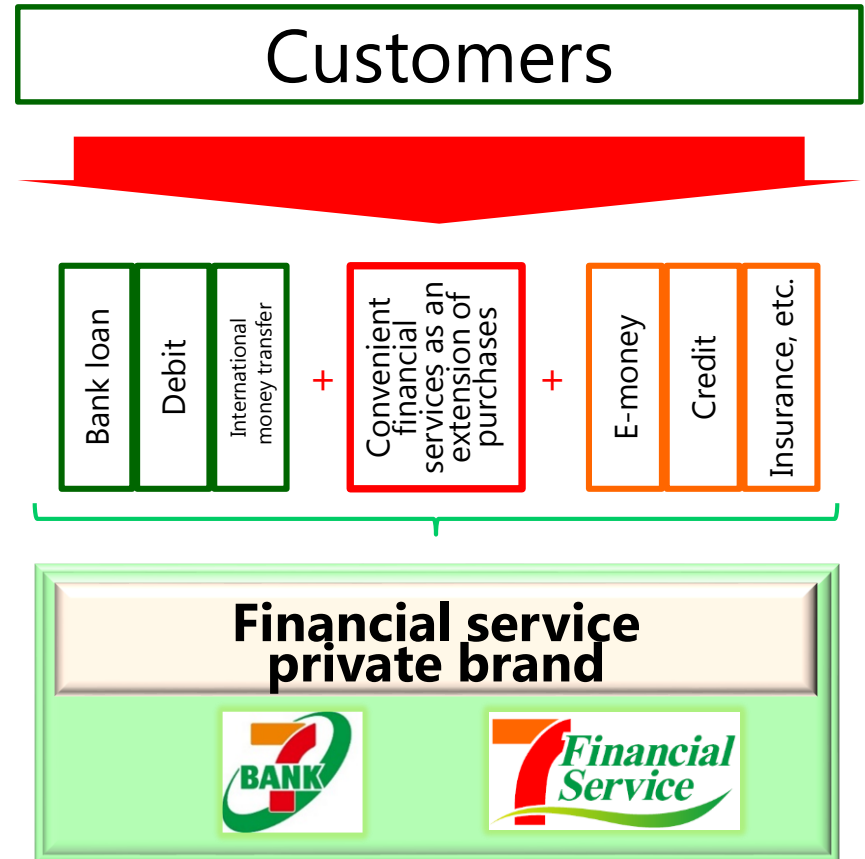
Customers

Bank loan

Debit

International money transfer

+

Convenient financial services as an extension of purchases

+

E-money

Credit

Insurance, etc.

Financial service private brand

BANK

Financial Service